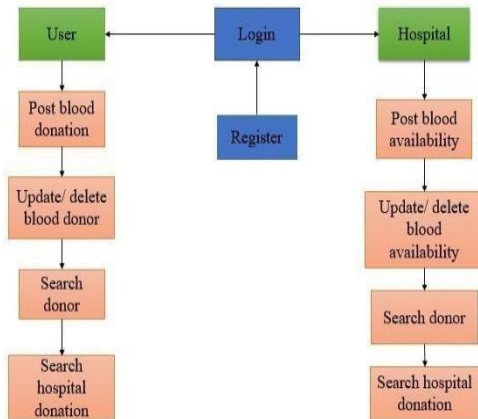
User

Login

Hospital

Post blood donation

Update/ delete blood donor

Search donor

Search hospital donation

Register

Post blood availability

Update/ delete blood availability

Search donor

Search hospital donation